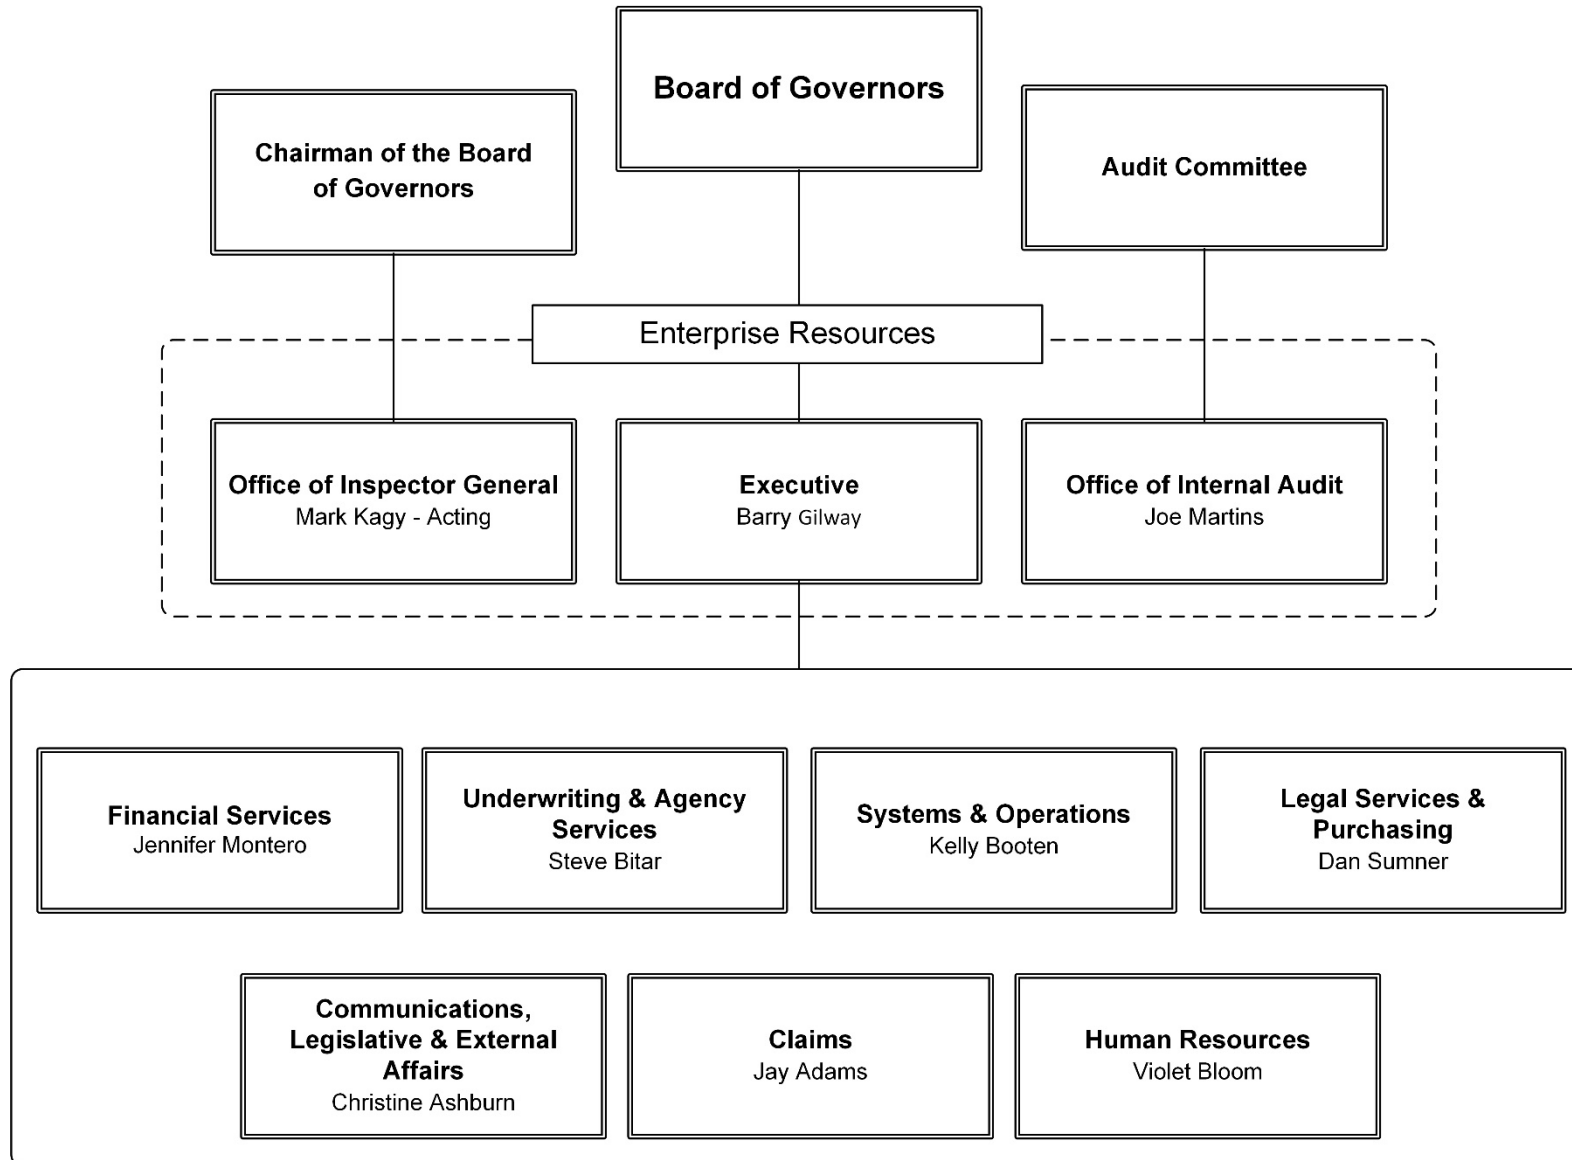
Board of Governors

Chairman of the Board of Governors

Audit Committee

Enterprise Resources

Office of Inspector General
Mark Kagy - Acting

Executive
Barry Gilway

Office of Internal Audit
Joe Martins

Financial Services
Jennifer Montero

Underwriting & Agency Services
Steve Bitar

Systems & Operations
Kelly Booten

Legal Services & Purchasing
Dan Sumner

Communications, Legislative & External Affairs
Christine Ashburn

Claims
Jay Adams

Human Resources
Violet Bloom